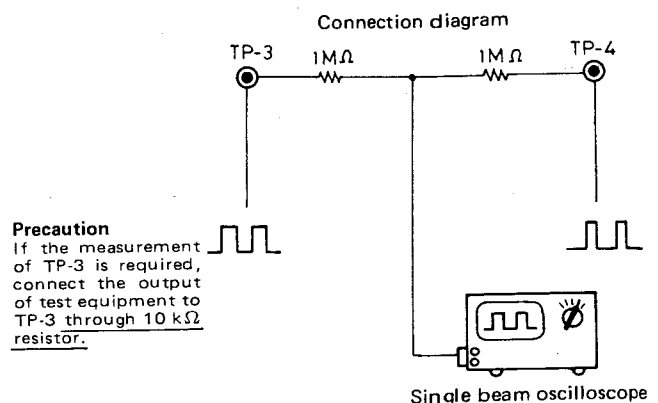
Connection diagram

TP-3

1M$\Omega$

1M$\Omega$

TP-4

**Precaution**
If the measurement of TP-3 is required, connect the output of test equipment to TP-3 through 10 k$\Omega$ resistor.

Single beam oscilloscope